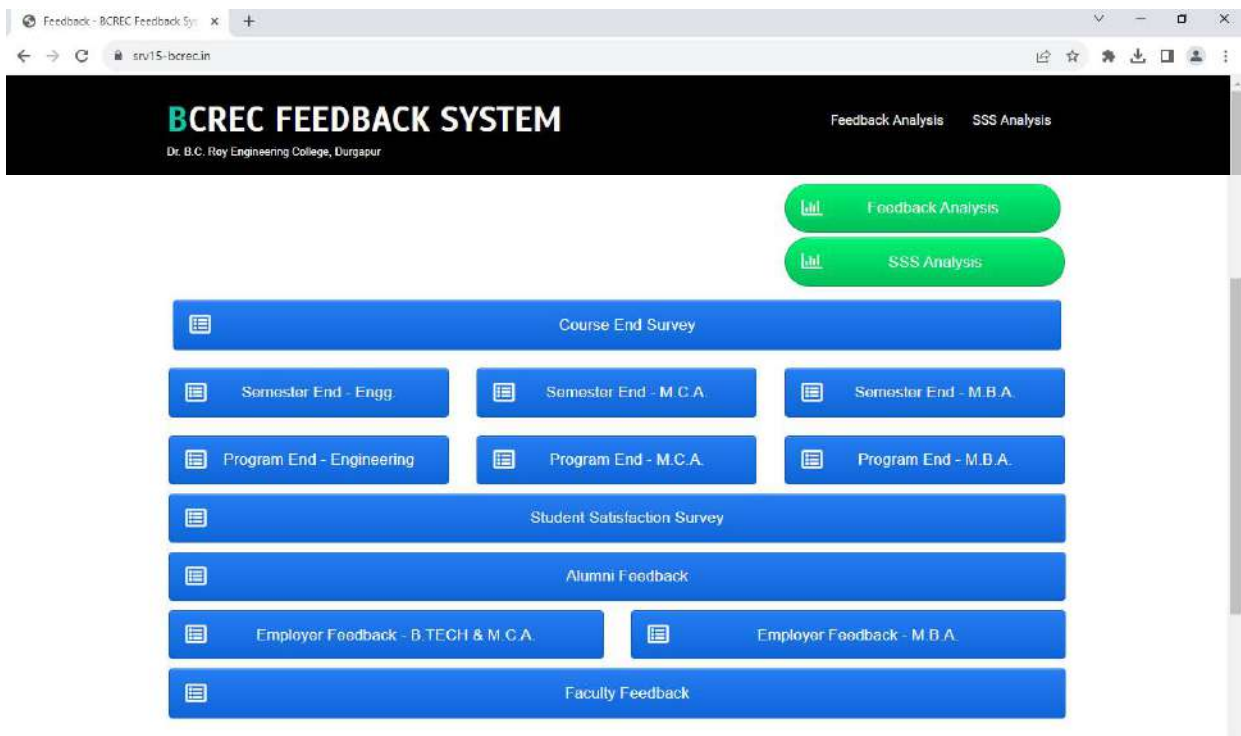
Feedback - BCREC Feedback Sys ×
srv15-bcrec.in

BCREC FEEDBACK SYSTEM
Dr. B.C. Roy Engineering College, Durgapur

Feedback Analysis SSS Analysis

Feedback Analysis
SSS Analysis

Course End Survey

Semester End - Engg.
Semester End - M.C.A.
Semester End - M.B.A.

Program End - Engineering
Program End - M.C.A.
Program End - M.B.A.

Student Satisfaction Survey

Alumni Feedback

Employer Feedback - B.TECH & M.C.A.
Employer Feedback - M.B.A.

Faculty Feedback